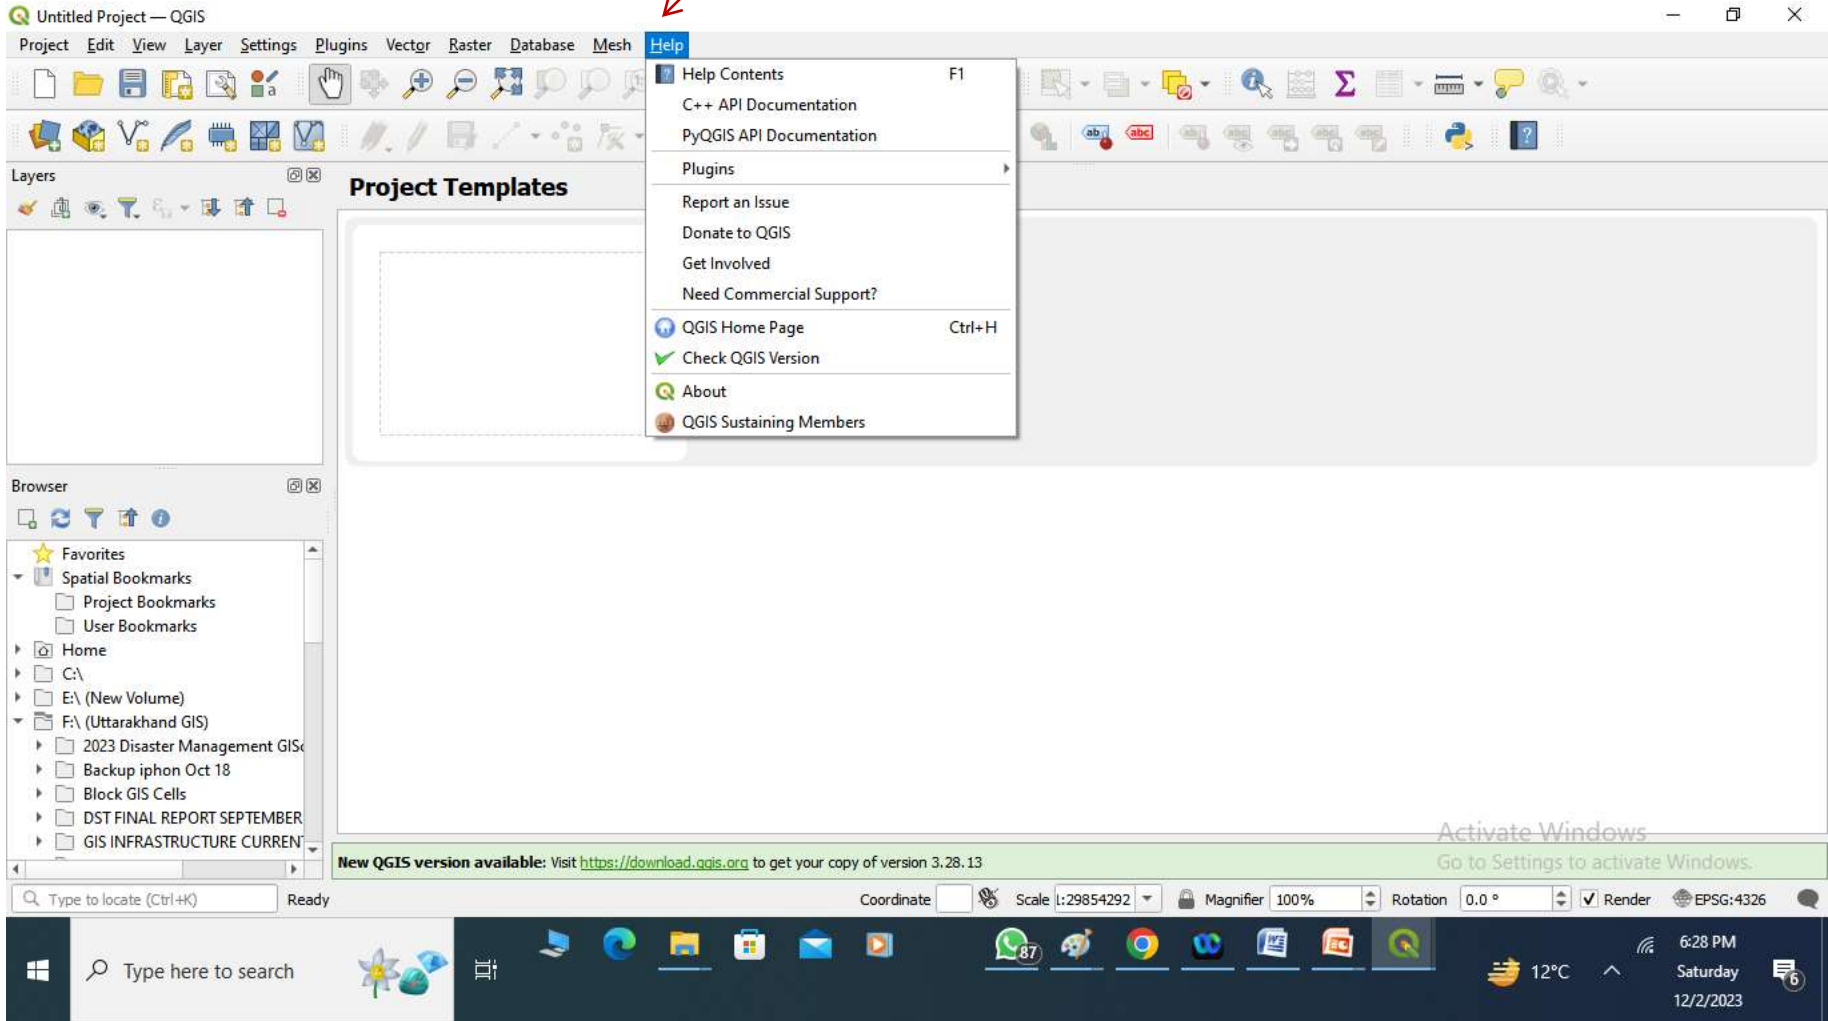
Untitled Project — QGIS

Project Edit View Layer Settings Plugins Vector Raster Database Mesh Help

Help Contents F1
C++ API Documentation
PyQGIS API Documentation
Plugins
Report an Issue
Donate to QGIS
Get Involved
Need Commercial Support?
QGIS Home Page Ctrl+H
Check QGIS Version
About
QGIS Sustaining Members

Layers

Project Templates

Browser

Favorites
Spatial Bookmarks
Project Bookmarks
User Bookmarks
Home
C:\
E:\ (New Volume)
F:\ (Uttarakhand GIS)
2023 Disaster Management GIS
Backup iphon Oct 18
Block GIS Cells
DST FINAL REPORT SEPTEMBER
GIS INFRASTRUCTURE CURRENT

New QGIS version available: Visit https://download.qgis.org to get your copy of version 3.28.13

Activate Windows
Go to Settings to activate Windows.

Type to locate (Ctrl+K) Ready Coordinate Scale 1:29854292 Magnifier 100% Rotation 0.0 ° Render EPSG:4326

Type here to search 87 12°C 6:28 PM Saturday 12/2/2023 6